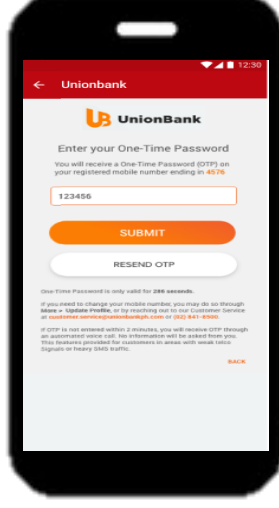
12:30

Unionbank

UnionBank

Enter your One-Time Password

You will receive a One-Time Password (OTP) on your registered mobile number ending in 4576

123456

SUBMIT

RESEND OTP

One-Time Password is only valid for 286 seconds.

If you need to change your mobile number, you may do so through More > Update Profile, or by reaching out to our Customer Service at customer.service@unionbankph.com or (02) 841-8600.

If OTP is not entered within 2 minutes, you will receive OTP through an automated voice call. No information will be asked from you. This feature is provided for customers in areas with weak telco signals or heavy SMS traffic.

BACK